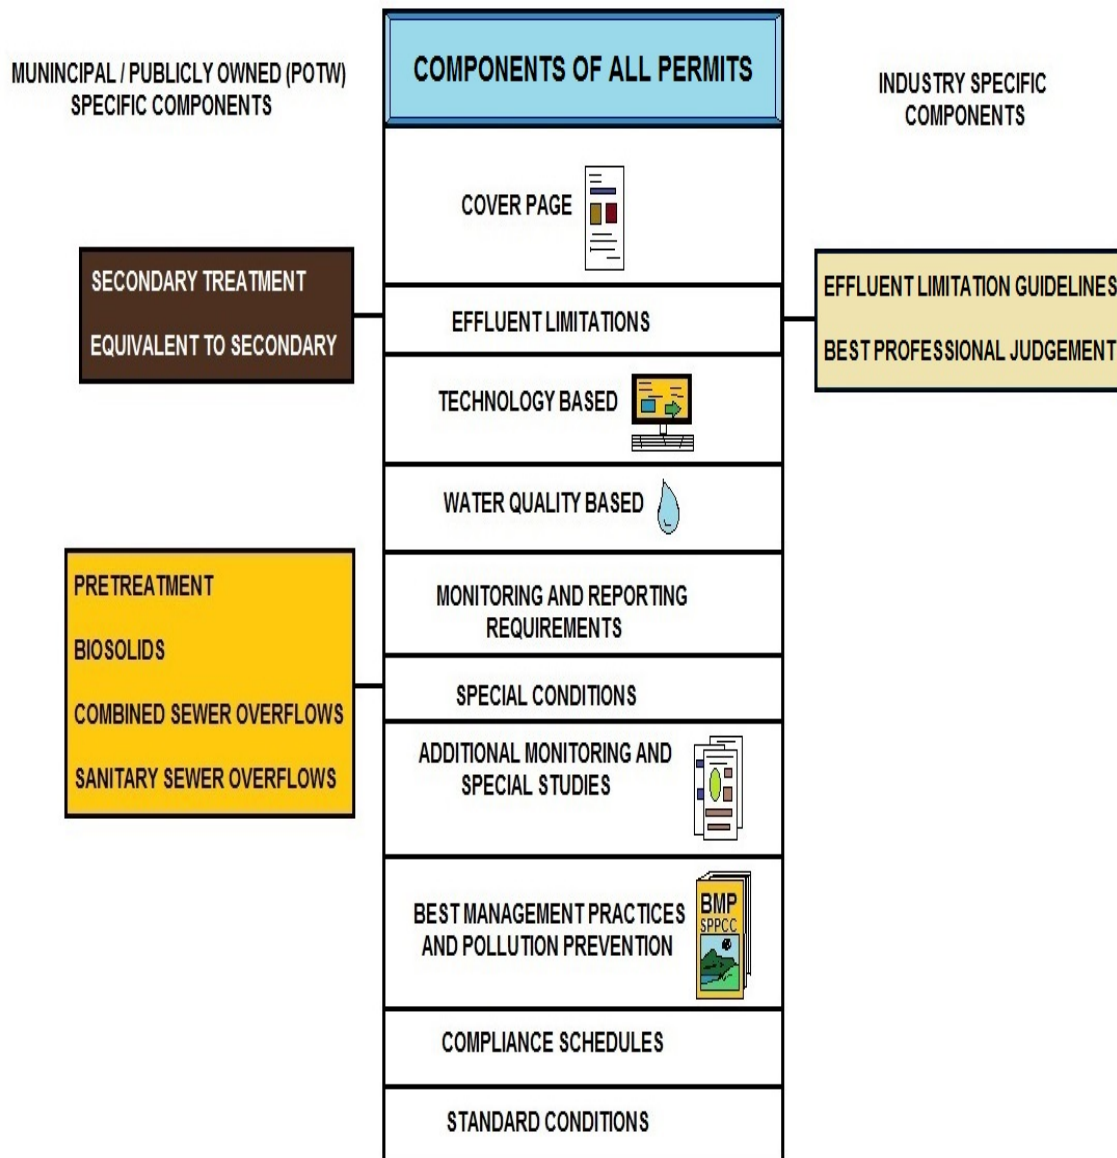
MUNINCIPAL / PUBLICLY OWNED (POTW) SPECIFIC COMPONENTS

COMPONENTS OF ALL PERMITS

INDUSTRY SPECIFIC COMPONENTS

COVER PAGE

SECONDARY TREATMENT

EQUIVALENT TO SECONDARY

EFFLUENT LIMITATIONS

EFFLUENT LIMITATION GUIDELINES

BEST PROFESSIONAL JUDGEMENT

TECHNOLOGY BASED

WATER QUALITY BASED

PRETREATMENT

BIOSOLIDS

COMBINED SEWER OVERFLOWS

SANITARY SEWER OVERFLOWS

MONITORING AND REPORTING REQUIREMENTS

SPECIAL CONDITIONS

ADDITIONAL MONITORING AND SPECIAL STUDIES

BEST MANAGEMENT PRACTICES AND POLLUTION PREVENTION

BMP
SPPCC

COMPLIANCE SCHEDULES

STANDARD CONDITIONS